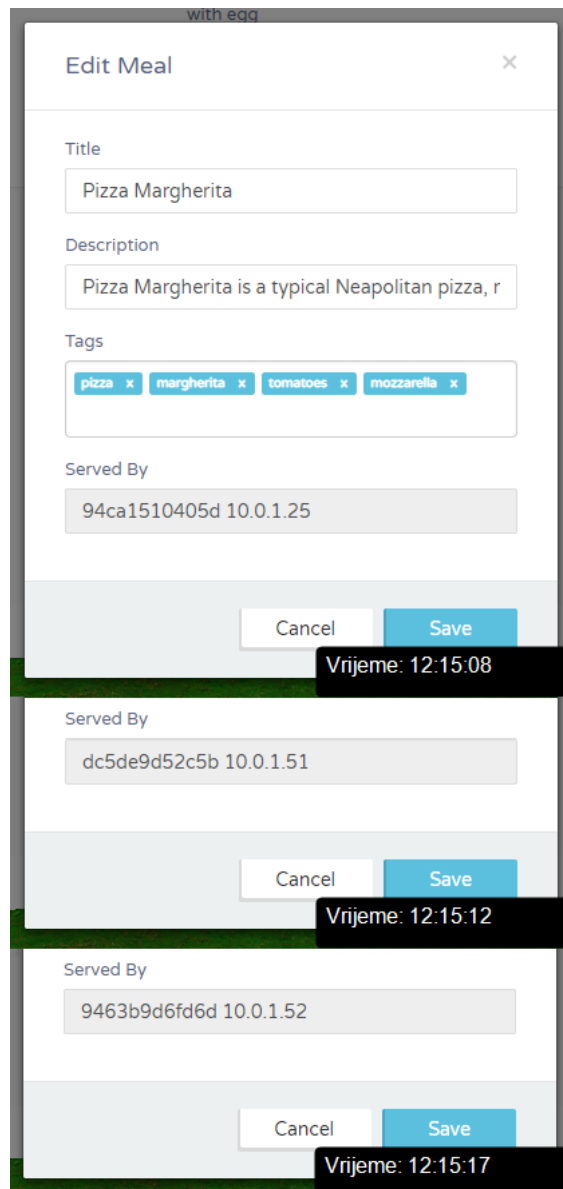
with egg

Edit Meal

×

Title

Pizza Margherita

Description

Pizza Margherita is a typical Neapolitan pizza, r

Tags

pizza x margherita x tomatoes x mozzarella x

Served By

94ca1510405d 10.0.1.25

Cancel Save

Vrijeme: 12:15:08

Served By

dc5de9d52c5b 10.0.1.51

Cancel Save

Vrijeme: 12:15:12

Served By

9463b9d6fd6d 10.0.1.52

Cancel Save

Vrijeme: 12:15:17